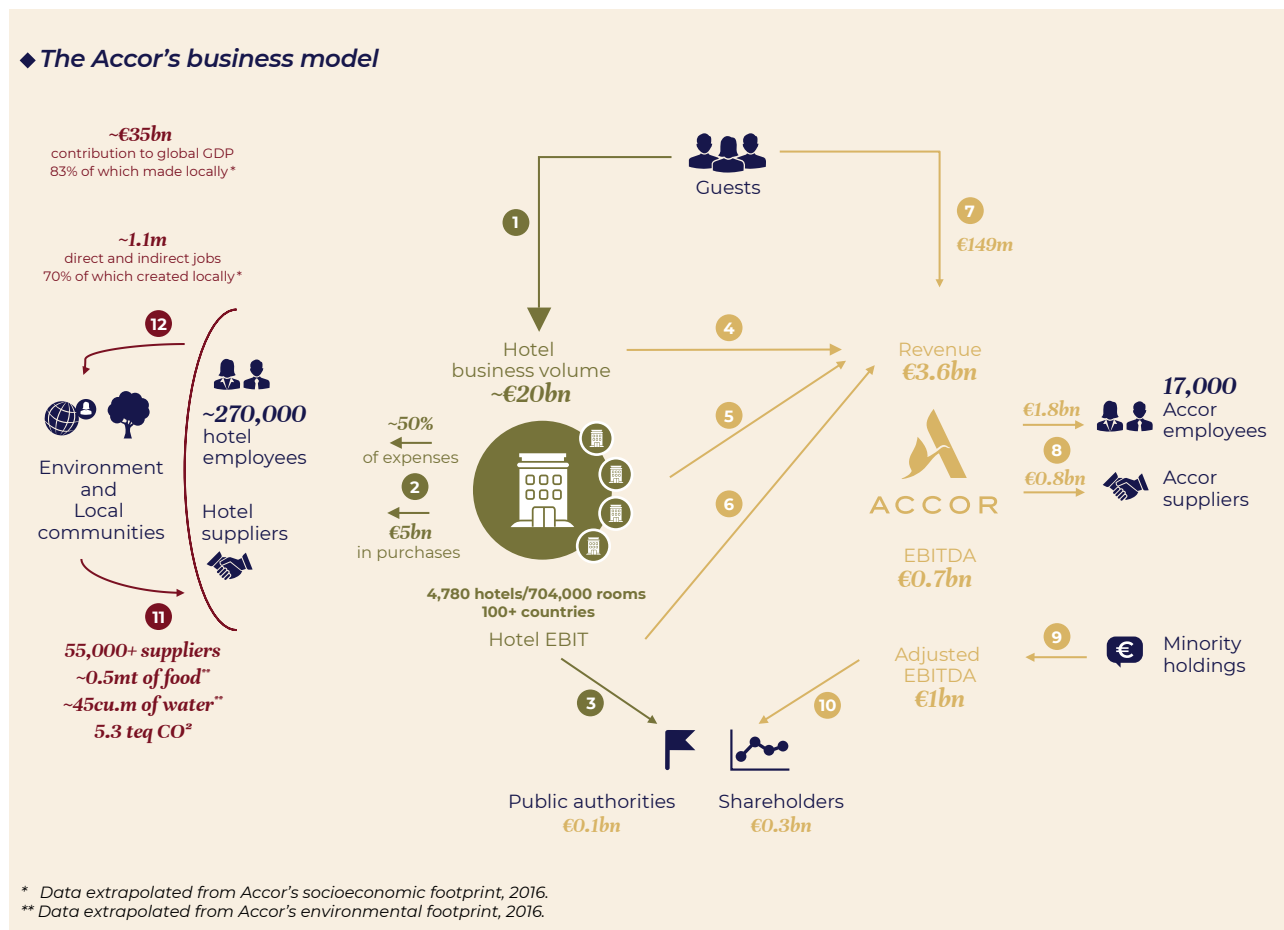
◆ The Accor's business model

~€35bn
contribution to global GDP
83% of which made locally*

~1.1m
direct and indirect jobs
70% of which created locally*

Guests

1

7
€149m

12

Environment and Local communities

~270,000
hotel employees

Hotel suppliers

11

55,000+ suppliers
~0.5mt of food**
~45cu.m of water**
5.3 teq CO²

Hotel business volume
~€20bn

~50%
of expenses

2

€5bn
in purchases

4,780 hotels/704,000 rooms
100+ countries

Hotel EBIT

4

5

6

Revenue
€3.6bn

ACCOR

EBITDA
€0.7bn

€1.8bn

8

€0.8bn

17,000
Accor employees

Accor suppliers

9

Minority holdings

Adjusted EBITDA
€1bn

10

3

Public authorities
€0.1bn

Shareholders
€0.3bn

* Data extrapolated from Accor's socioeconomic footprint, 2016.
** Data extrapolated from Accor's environmental footprint, 2016.